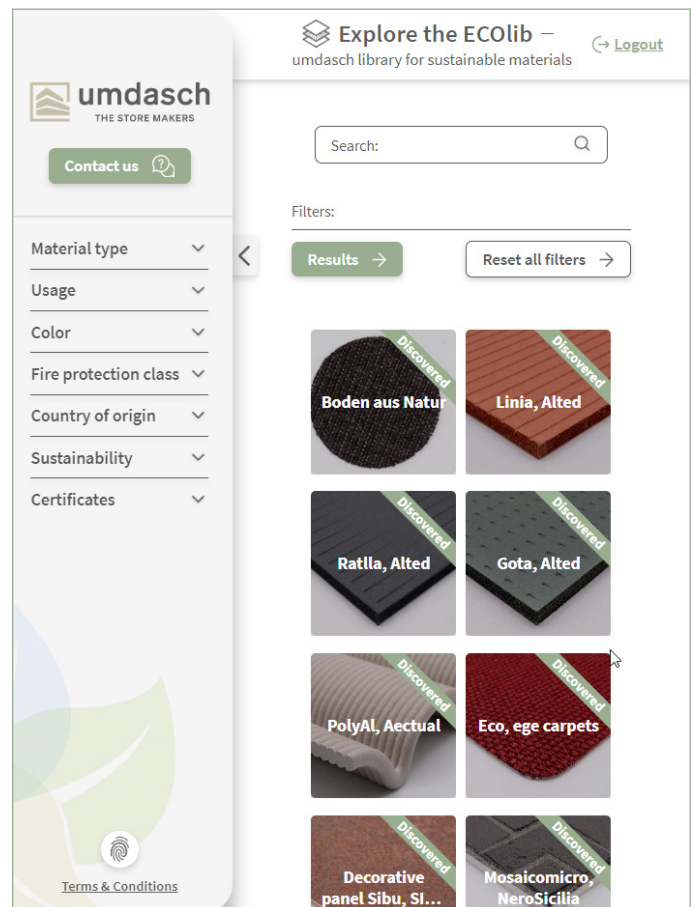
Explore the ECOlib –
umdasch library for sustainable materials

Logout

umdasch
THE STORE MAKERS

Contact us

Material type
Usage
Color
Fire protection class
Country of origin
Sustainability
Certificates

Search:

Filters:

Results

Reset all filters

Discovered
Boden aus Natur

Discovered
Linia, Alted

Discovered
Ratlla, Alted

Discovered
Gota, Alted

Discovered
PolyAl, Aectual

Discovered
Eco, ege carpets

Discovered
Decorative panel Sibu, SI...

Discovered
Mosaicomicro, NeroSicilia

Terms & Conditions